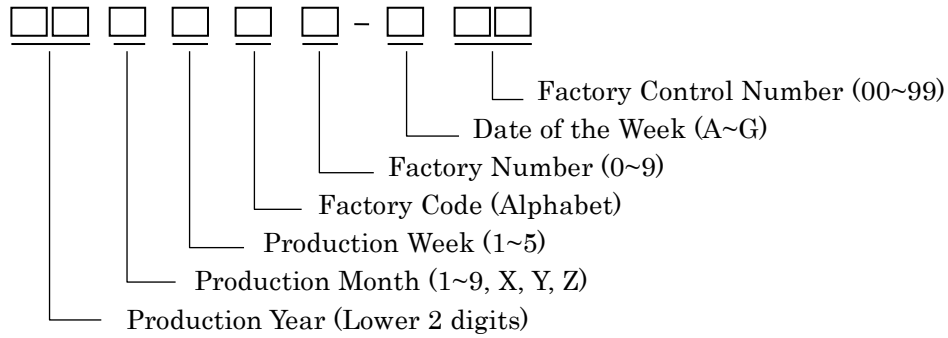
□□ □ □ □ □ - □ □□

Factory Control Number (00~99)

Date of the Week (A~G)

Factory Number (0~9)

Factory Code (Alphabet)

Production Week (1~5)

Production Month (1~9, X, Y, Z)

Production Year (Lower 2 digits)